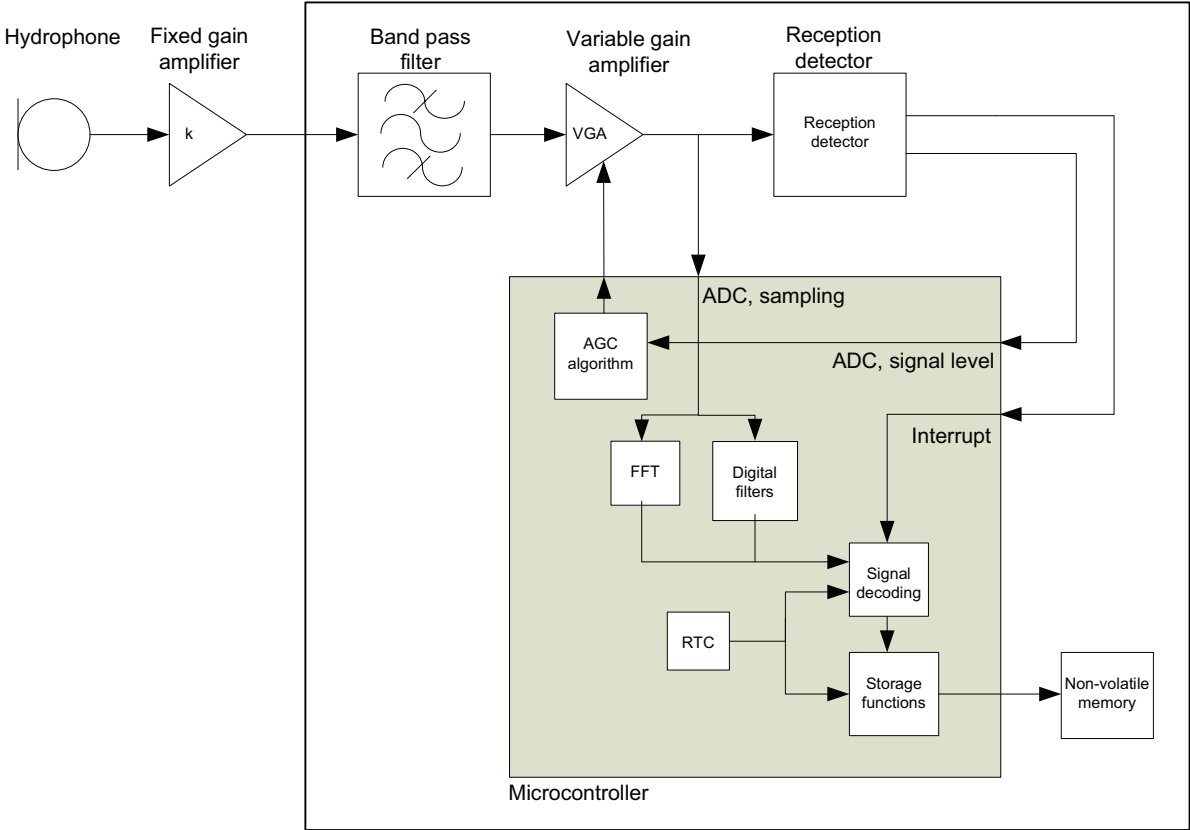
Hydrophone

Fixed gain amplifier

k

Band pass filter

Variable gain amplifier

VGA

Reception detector

Reception detector

ADC, sampling

AGC algorithm

ADC, signal level

Interrupt

FFT

Digital filters

Signal decoding

RTC

Storage functions

Non-volatile memory

Microcontroller